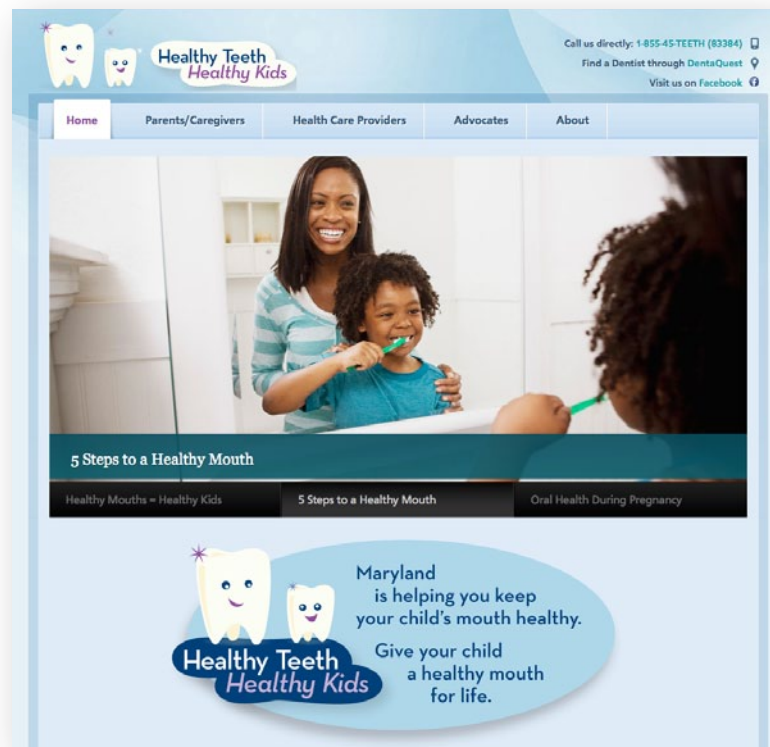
Healthy Teeth
Healthy Kids

Call us directly: 1-855-45-TEETH (83384)
Find a Dentist through DentaQuest
Visit us on Facebook

Home
Parents/Caregivers
Health Care Providers
Advocates
About

5 Steps to a Healthy Mouth

Healthy Mouths = Healthy Kids
5 Steps to a Healthy Mouth
Oral Health During Pregnancy

Healthy Teeth
Healthy Kids

Maryland is helping you keep your child's mouth healthy.

Give your child a healthy mouth for life.